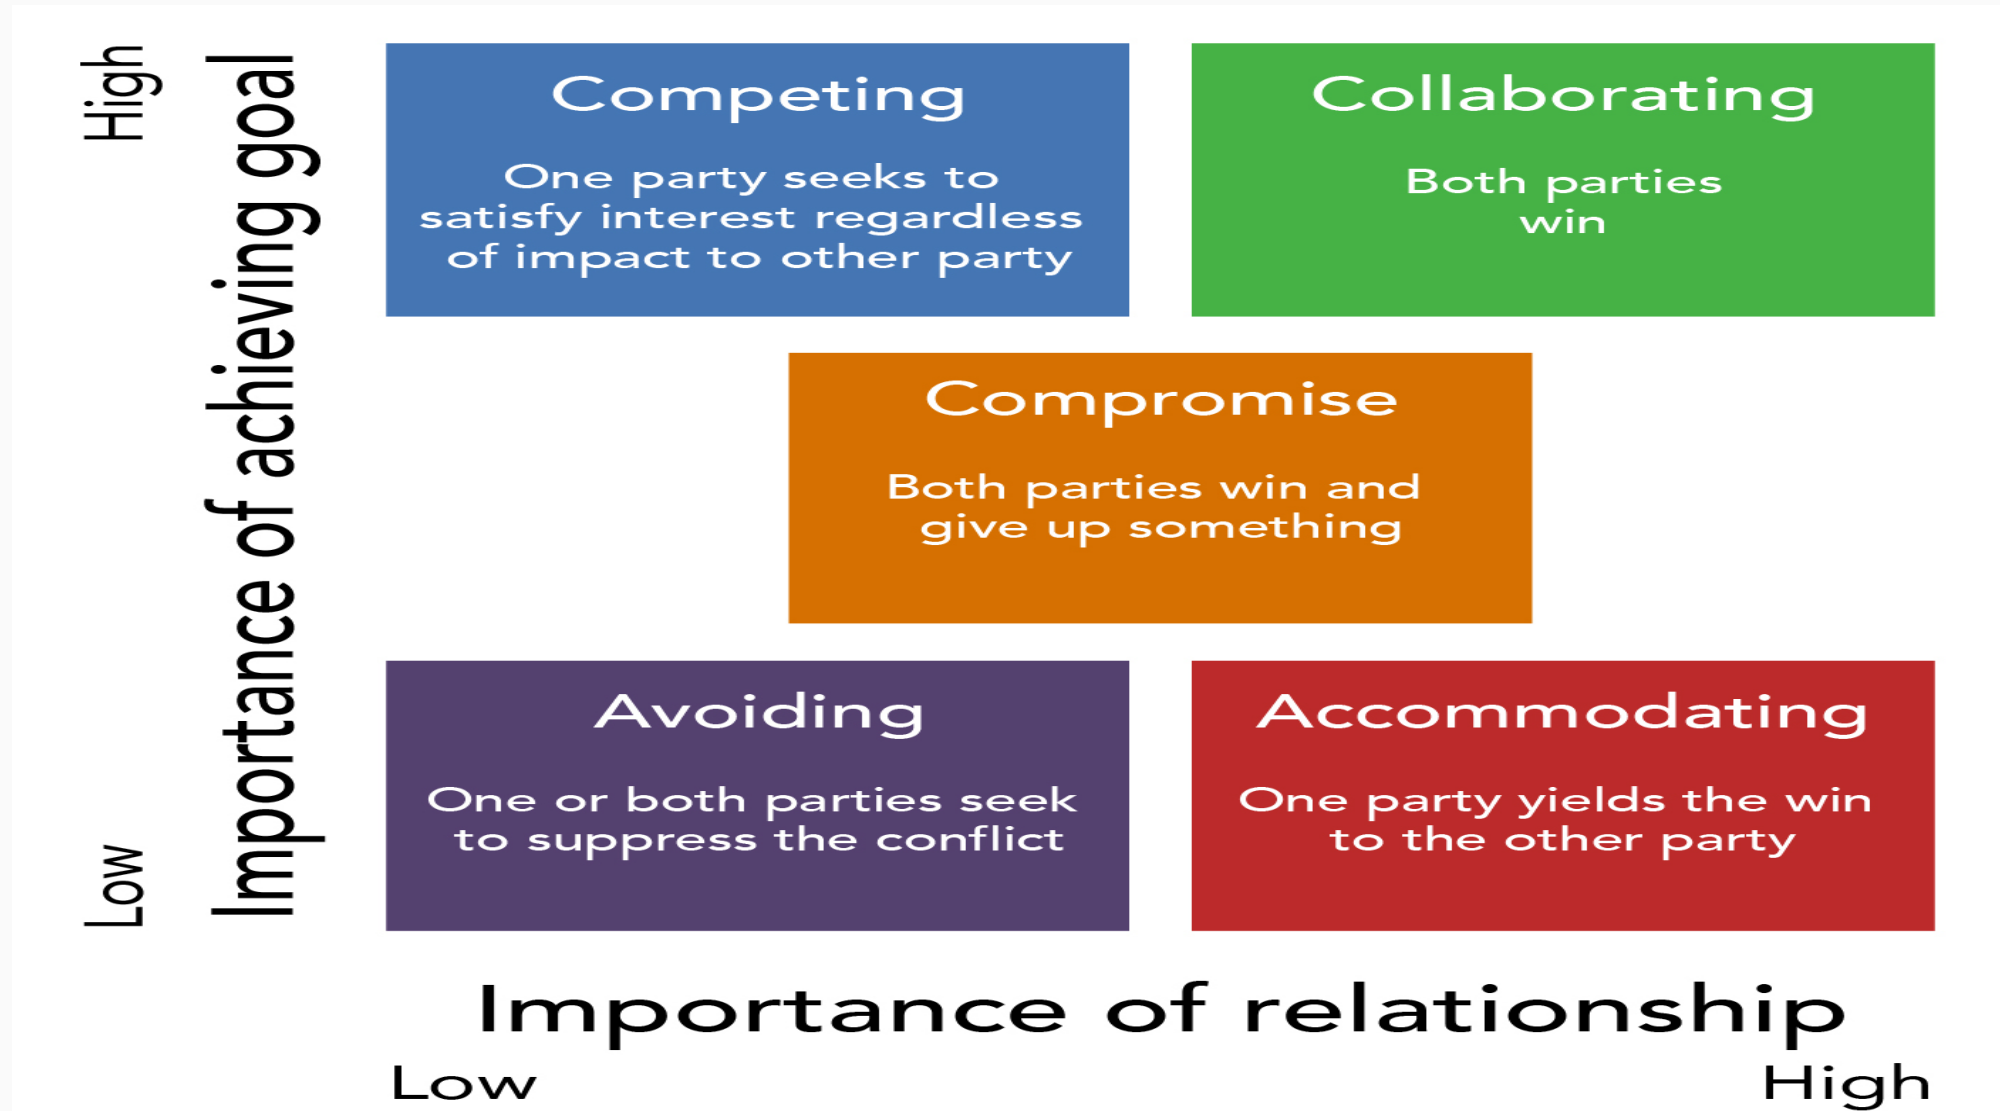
High

Importance of achieving goal

Low

Competing

One party seeks to satisfy interest regardless of impact to other party

Collaborating

Both parties win

Compromise

Both parties win and give up something

Avoiding

One or both parties seek to suppress the conflict

Accommodating

One party yields the win to the other party

Importance of relationship

Low

High